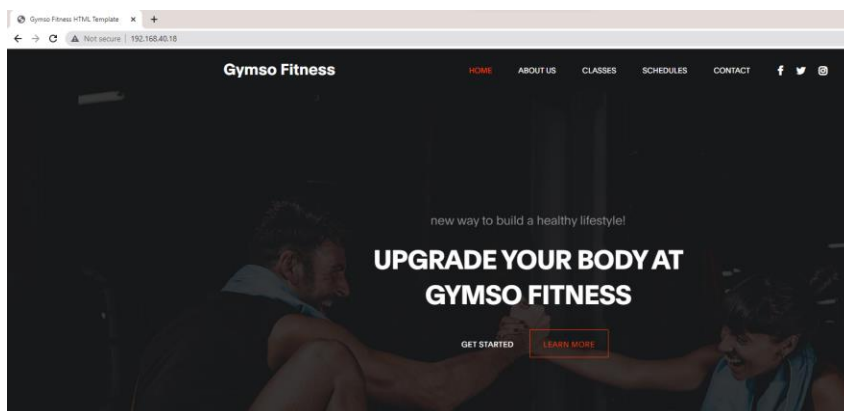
Gymso Fitness HTML Template ×

Not secure | 192.168.40.18

Gymso Fitness

HOME ABOUT US CLASSES SCHEDULES CONTACT

new way to build a healthy lifestyle!

UPGRADE YOUR BODY AT GYMSO FITNESS

GET STARTED LEARN MORE